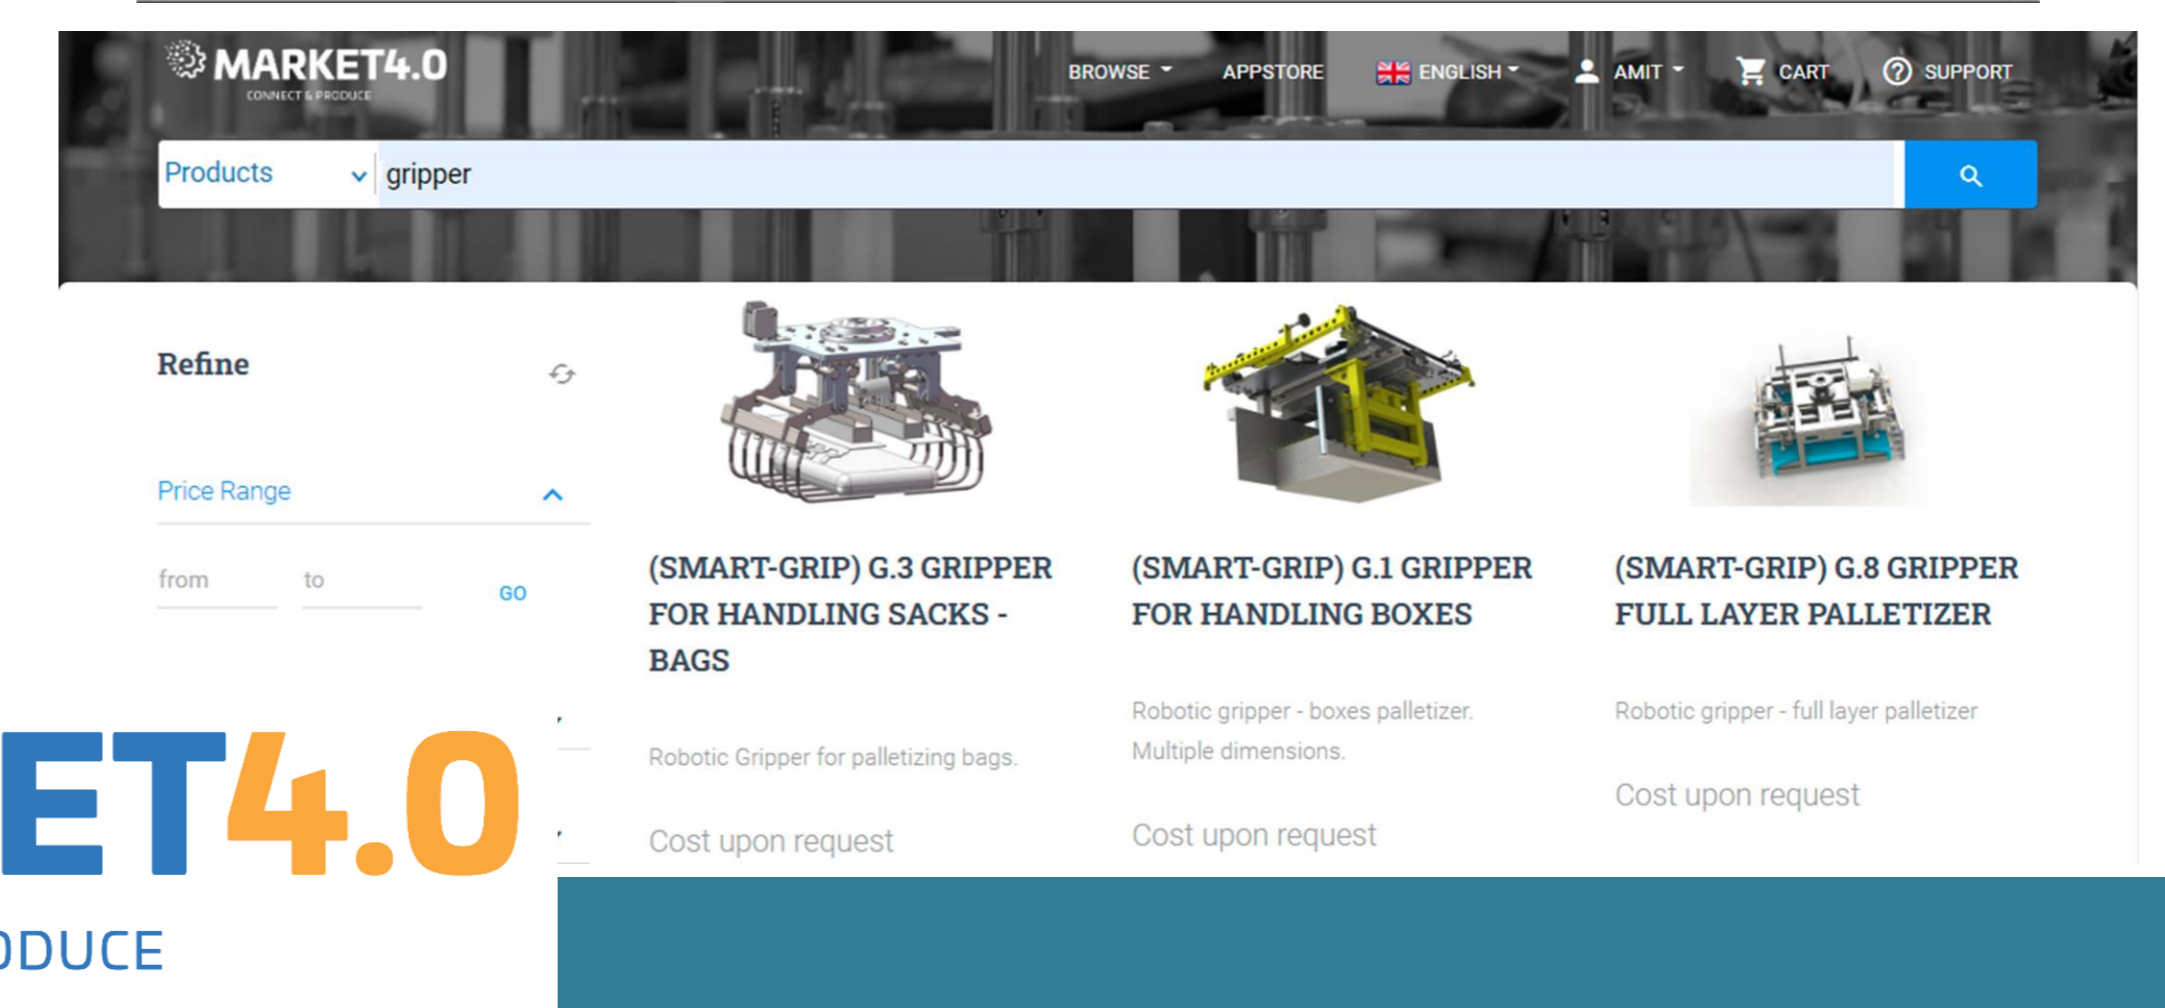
MARKET4.0
CONNECT & PRODUCE

BROWSE APPSTORE ENGLISH AMIT CART SUPPORT

Products gripper

Refine

Price Range

from to GO

(SMART-GRIP) G.3 GRIPPER FOR HANDLING SACKS - BAGS

Robotic Gripper for palletizing bags.

Cost upon request

(SMART-GRIP) G.1 GRIPPER FOR HANDLING BOXES

Robotic gripper - boxes palletizer. Multiple dimensions.

Cost upon request

(SMART-GRIP) G.8 GRIPPER FULL LAYER PALLETIZER

Robotic gripper - full layer palletizer

Cost upon request

ET4.0
ODUCE